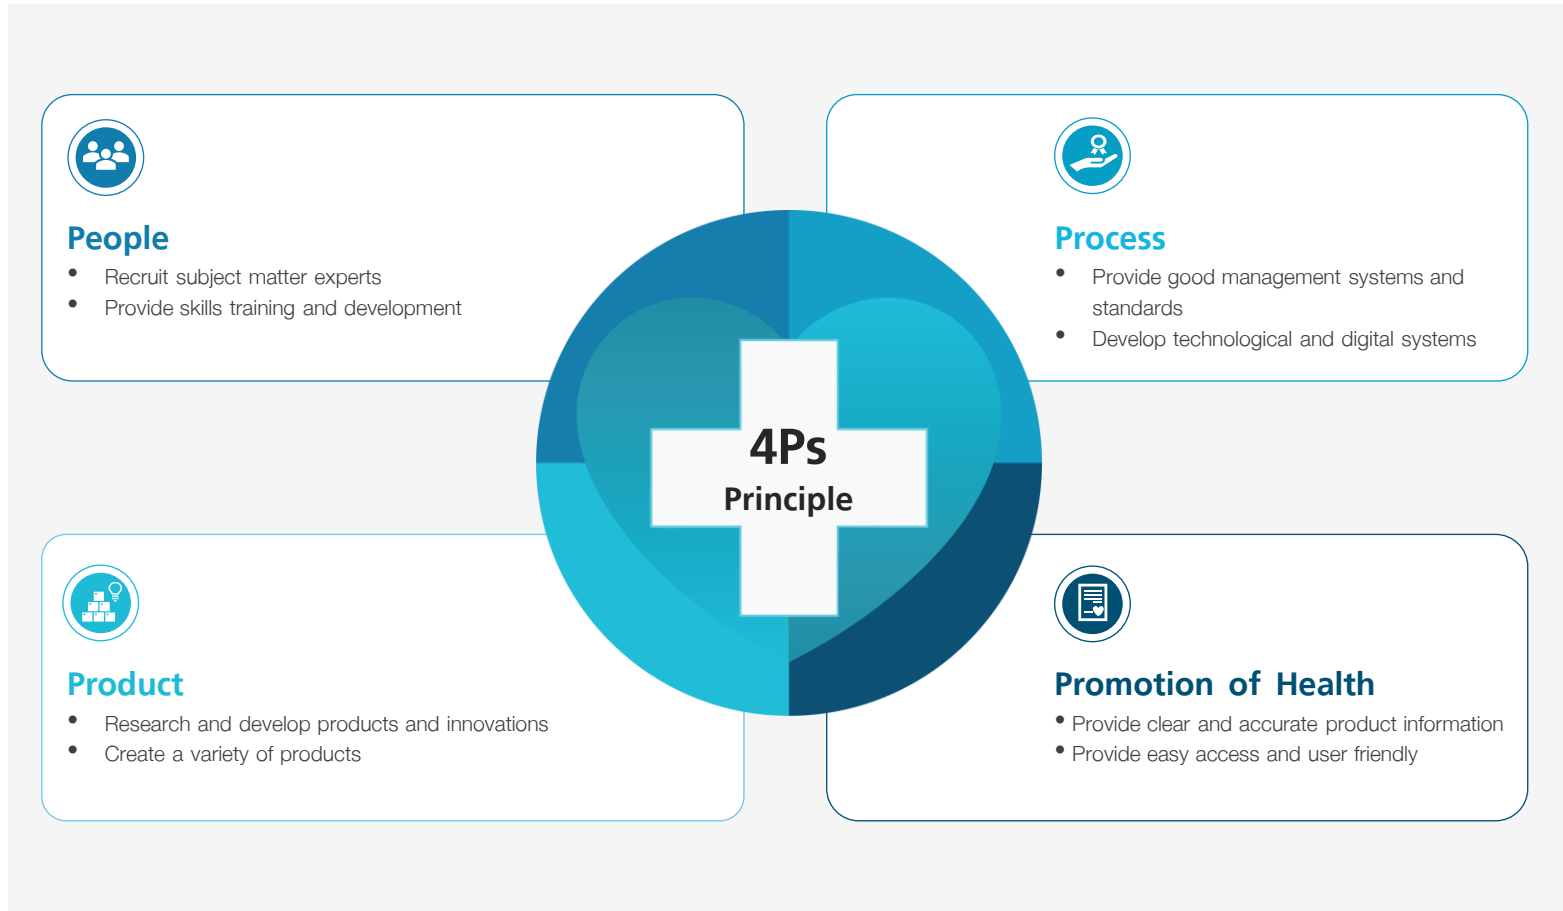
People
- Recruit subject matter experts
- Provide skills training and development

Process
- Provide good management systems and standards
- Develop technological and digital systems

4Ps
Principle

Product
- Research and develop products and innovations
- Create a variety of products

Promotion of Health
- Provide clear and accurate product information
- Provide easy access and user friendly